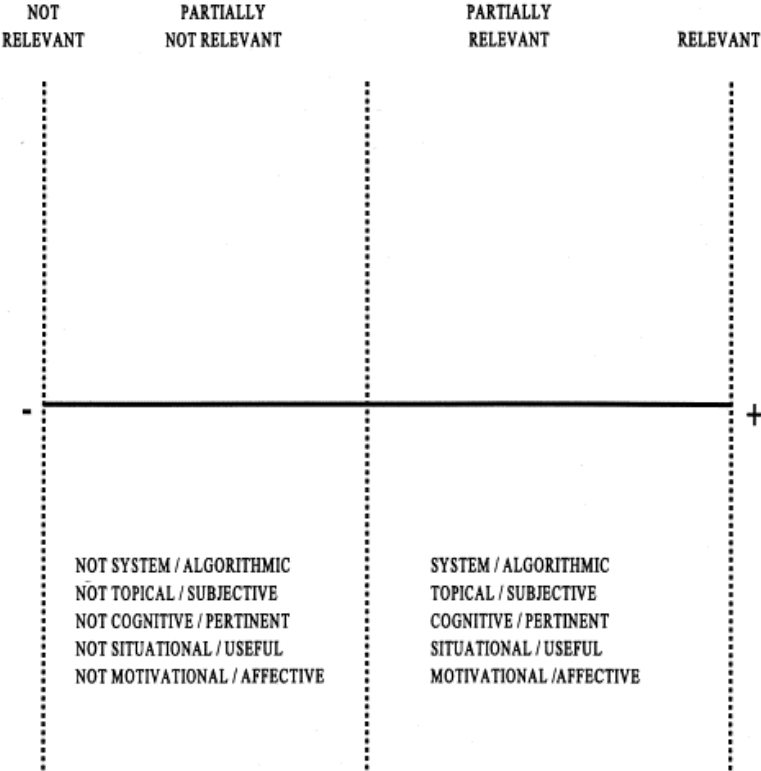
NOT RELEVANT

PARTIALLY NOT RELEVANT

PARTIALLY RELEVANT

RELEVANT

-

+

NOT SYSTEM / ALGORITHMIC
NOT TOPICAL / SUBJECTIVE
NOT COGNITIVE / PERTINENT
NOT SITUATIONAL / USEFUL
NOT MOTIVATIONAL / AFFECTIVE

SYSTEM / ALGORITHMIC
TOPICAL / SUBJECTIVE
COGNITIVE / PERTINENT
SITUATIONAL / USEFUL
MOTIVATIONAL /AFFECTIVE